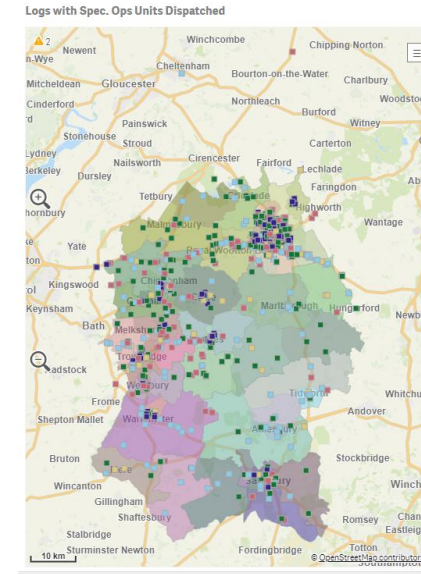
Logs with Spec. Ops Units Dispatched

2

Winchcombe
Chipping-Norton
Newent
n-Wye
Cheltenham
Bourton-on-the-Water
Charlbury
Mitcheldean
Gloucester
Northleach
Woodsto
Cinderford
Burford
Witney
Painswick
Stonehouse
Stroud
Carterton
Lydney
Nailsworth
Cirencester
Fairford
Lechlade
Berkeley
Dursley
Faringdon
Ab
Tetbury
Highworth
hornbury
Wantage
Malmesbury
Yate
Kingswood
Chippenham
Marlborough
Hungerford
Keynsham
Newb
Bath
Melksham
adstock
Trowbridge
Tidworth
Whitchu
Frome
Westbury
Andover
Shepton Mallet
Warminster
Bruton
Stockbridge
Wincanton
Salisbury
Winch
Gillingham
Shaftesbury
Romsey
Chan
Eastleig
Stalbridge
Sturminster Newton
Fordingbridge
Totton
10 km
© OpenStreetMap contributors